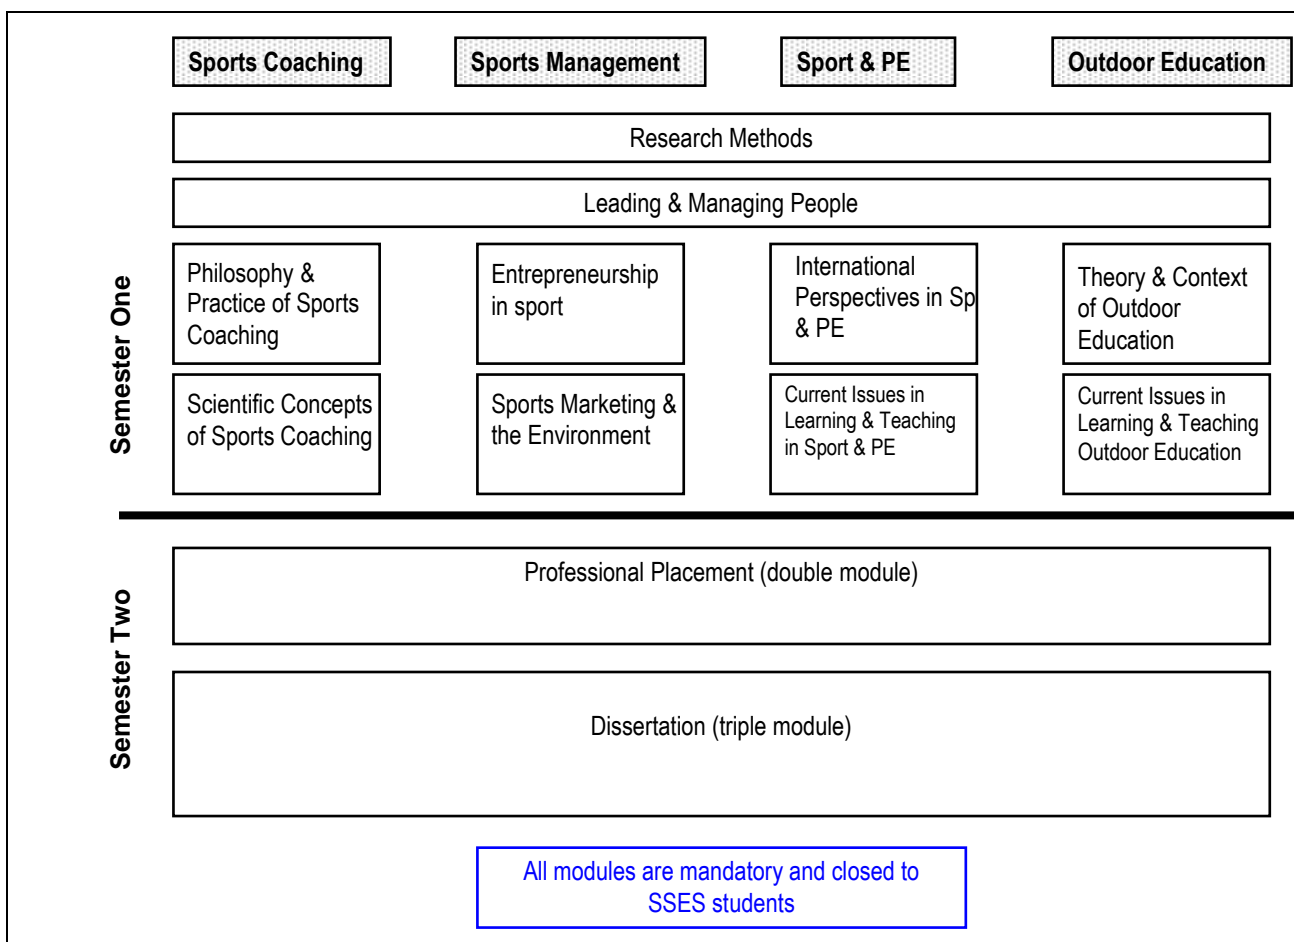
Sports Coaching

Sports Management

Sport & PE

Outdoor Education

Research Methods

Leading & Managing People

Semester One

Philosophy & Practice of Sports Coaching

Entrepreneurship in sport

International Perspectives in Sp & PE

Theory & Context of Outdoor Education

Scientific Concepts of Sports Coaching

Sports Marketing & the Environment

Current Issues in Learning & Teaching in Sport & PE

Current Issues in Learning & Teaching Outdoor Education

Semester Two

Professional Placement (double module)

Dissertation (triple module)

All modules are mandatory and closed to SSES students